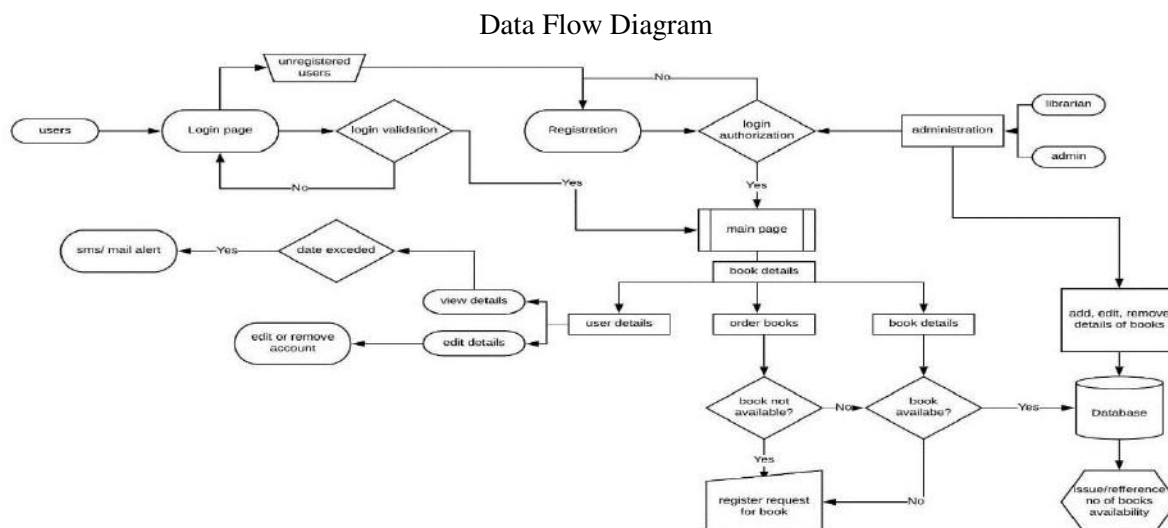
Data Flow Diagram

unregistered users

No

users

Login page

login validation

Registration

login authorization

administration

librarian

admin

No

Yes

Yes

main page

sms/ mail alert

Yes

date exceded

book details

view details

user details

order books

book details

add, edit, remove details of books

edit or remove account

edit details

book not available?

No

book availabe?

Yes

Database

Yes

register request for book

No

issue/refference no of books availability